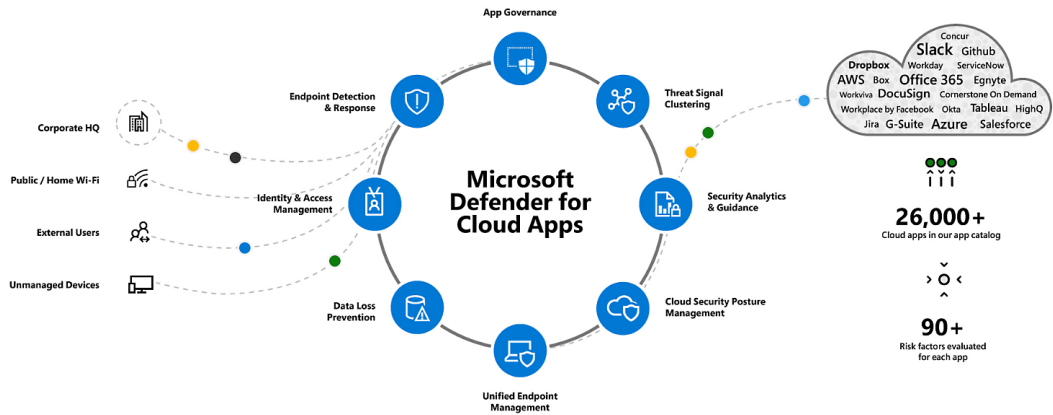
App Governance

Endpoint Detection & Response

Threat Signal Clustering

Corporate HQ

Public / Home Wi-Fi

External Users

Unmanaged Devices

Identity & Access Management

Microsoft Defender for Cloud Apps

Security Analytics & Guidance

Data Loss Prevention

Cloud Security Posture Management

Unified Endpoint Management

Concur
Slack
Github
Dropbox
Workday
ServiceNow
AWS
Box
Office 365
Egnyte
Workviva
DocuSign
Cornerstone On Demand
Workplace by Facebook
Okta
Tableau
HighQ
Jira
G-Suite
Azure
Salesforce

26,000+
Cloud apps in our app catalog

90+
Risk factors evaluated for each app